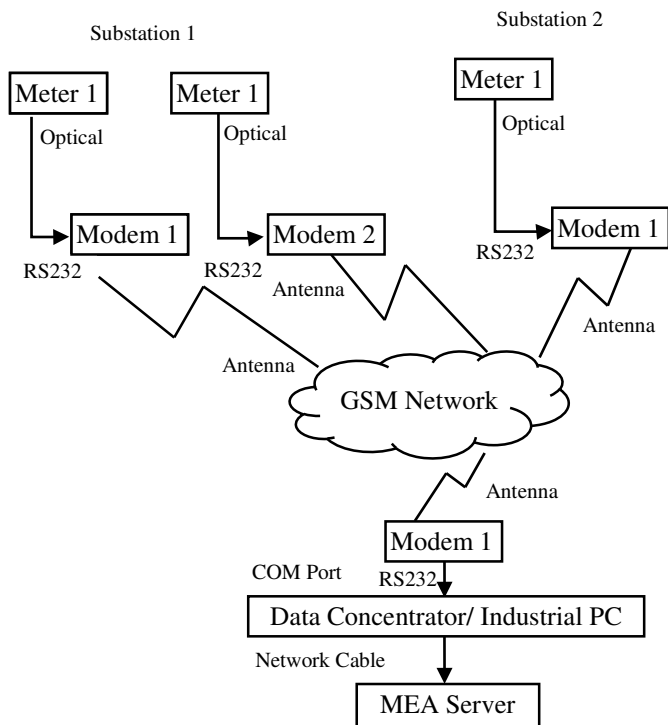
Substation 1

Substation 2

Meter 1

Meter 1

Meter 1

Optical

Optical

Optical

Modem 1

Modem 2

Modem 1

RS232

RS232

RS232

Antenna

Antenna

Antenna

GSM Network

Antenna

Modem 1

COM Port

RS232

Data Concentrator/ Industrial PC

Network Cable

MEA Server